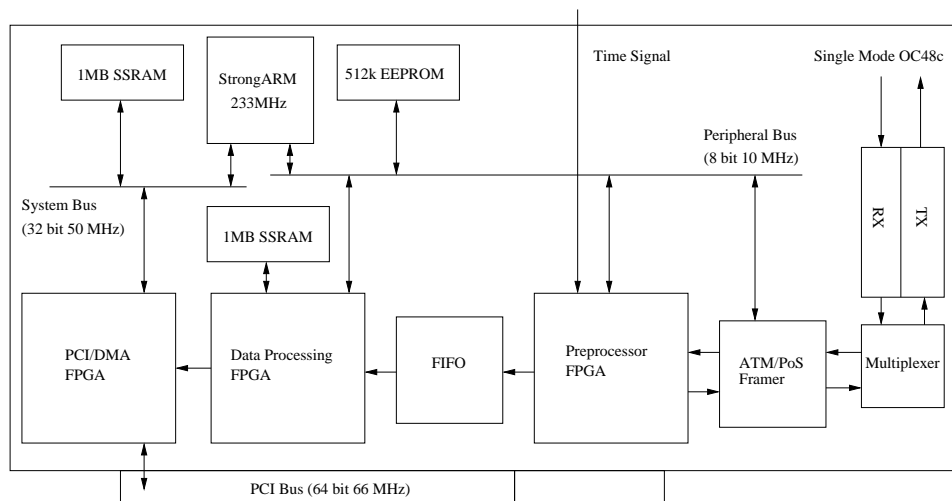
1MB SSRAM

StrongARM 233MHz

512k EEPROM

Time Signal

Single Mode OC48c

Peripheral Bus (8 bit 10 MHz)

System Bus (32 bit 50 MHz)

1MB SSRAM

RX

TX

PCI/DMA FPGA

Data Processing FPGA

FIFO

Preprocessor FPGA

ATM/PoS Framer

Multiplexer

PCI Bus (64 bit 66 MHz)